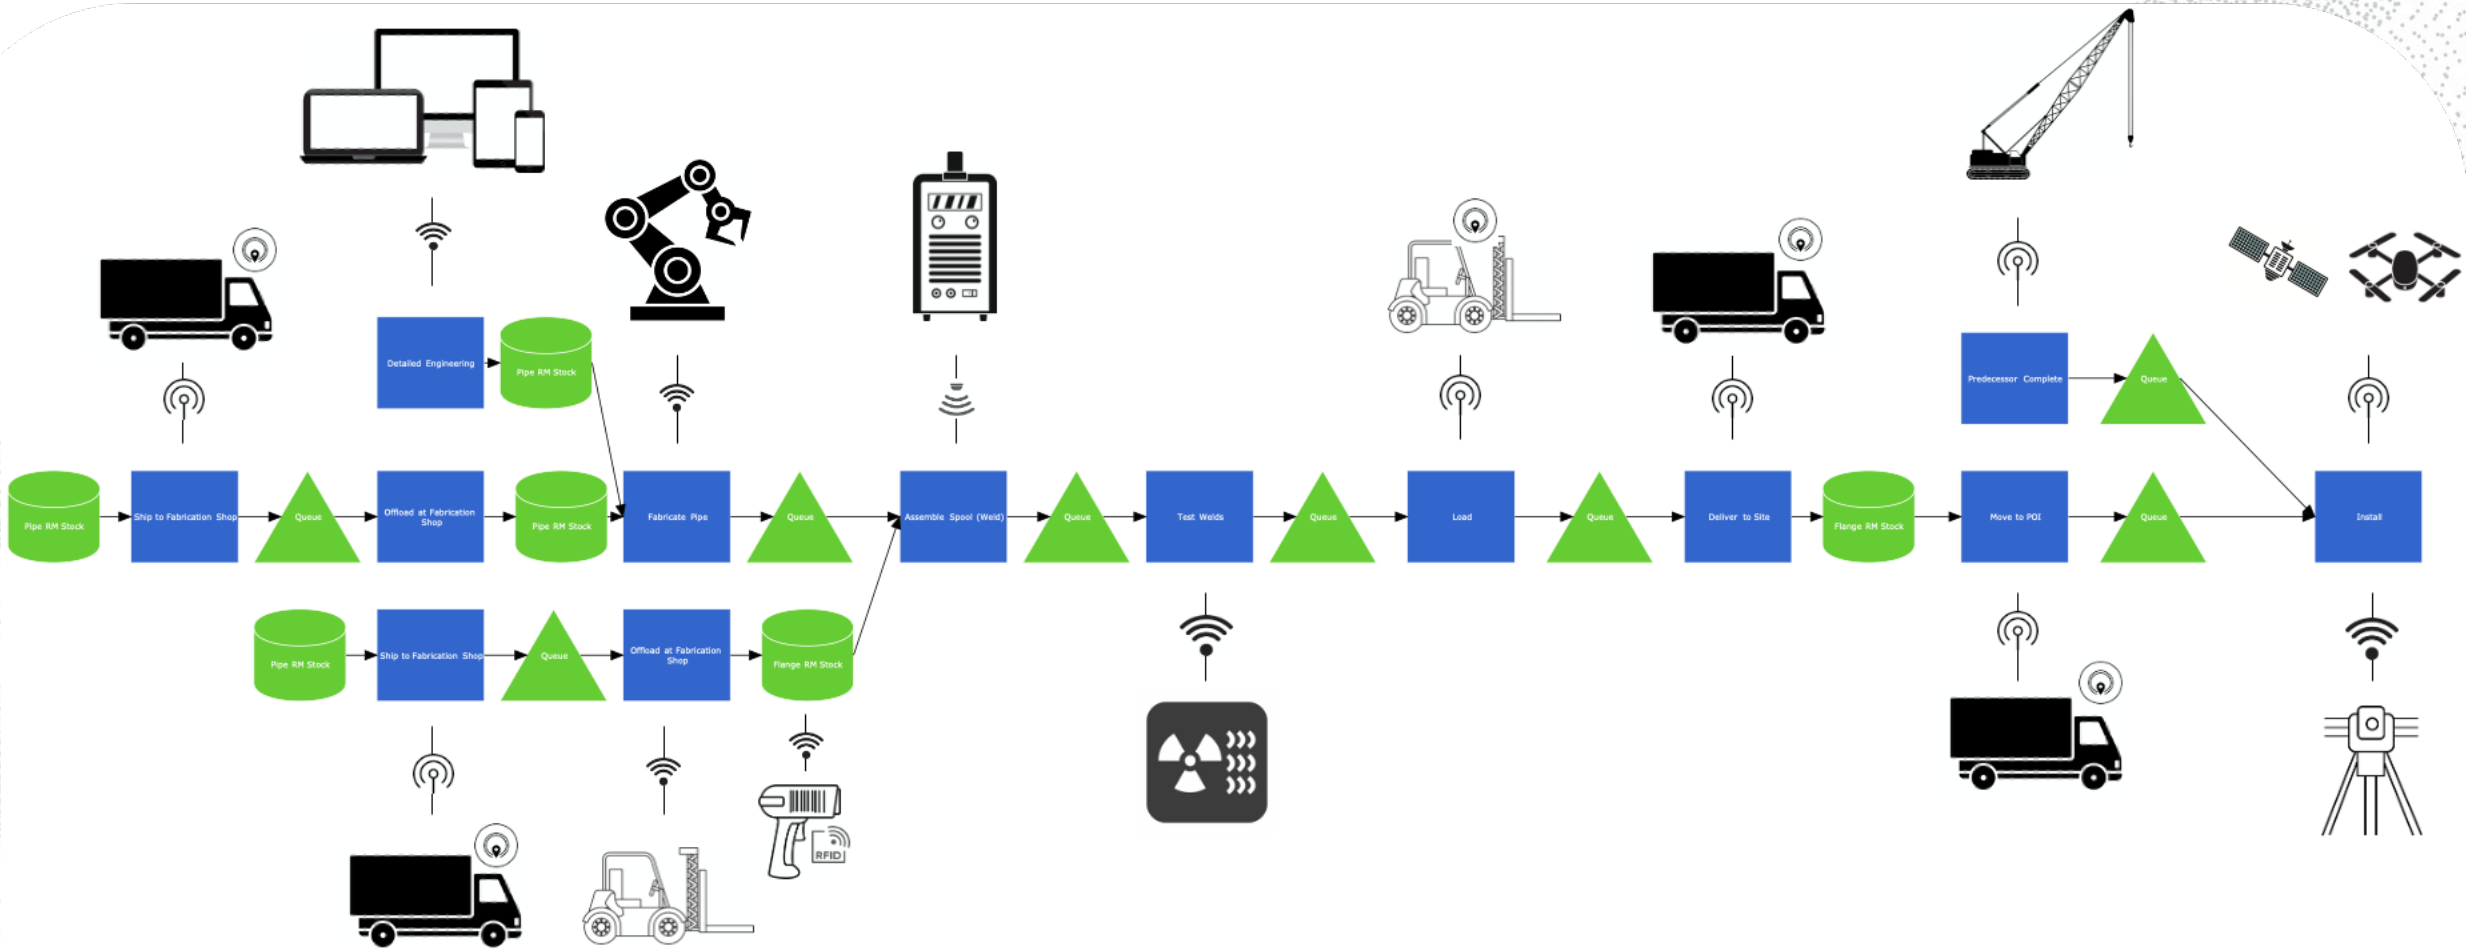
Detailed Engineering

Pipe RM Stock

Predecessor Complete

Queue

Pipe RM Stock

Ship to Fabrication Shop

Queue

Offload at Fabrication Shop

Pipe RM Stock

Fabricate Pipe

Queue

Assemble Spool (Weld)

Queue

Test Welds

Queue

Load

Queue

Deliver to Site

Flange RM Stock

Move to POI

Queue

Install

Pipe RM Stock

Ship to Fabrication Shop

Queue

Offload at Fabrication Shop

Flange RM Stock

RFID